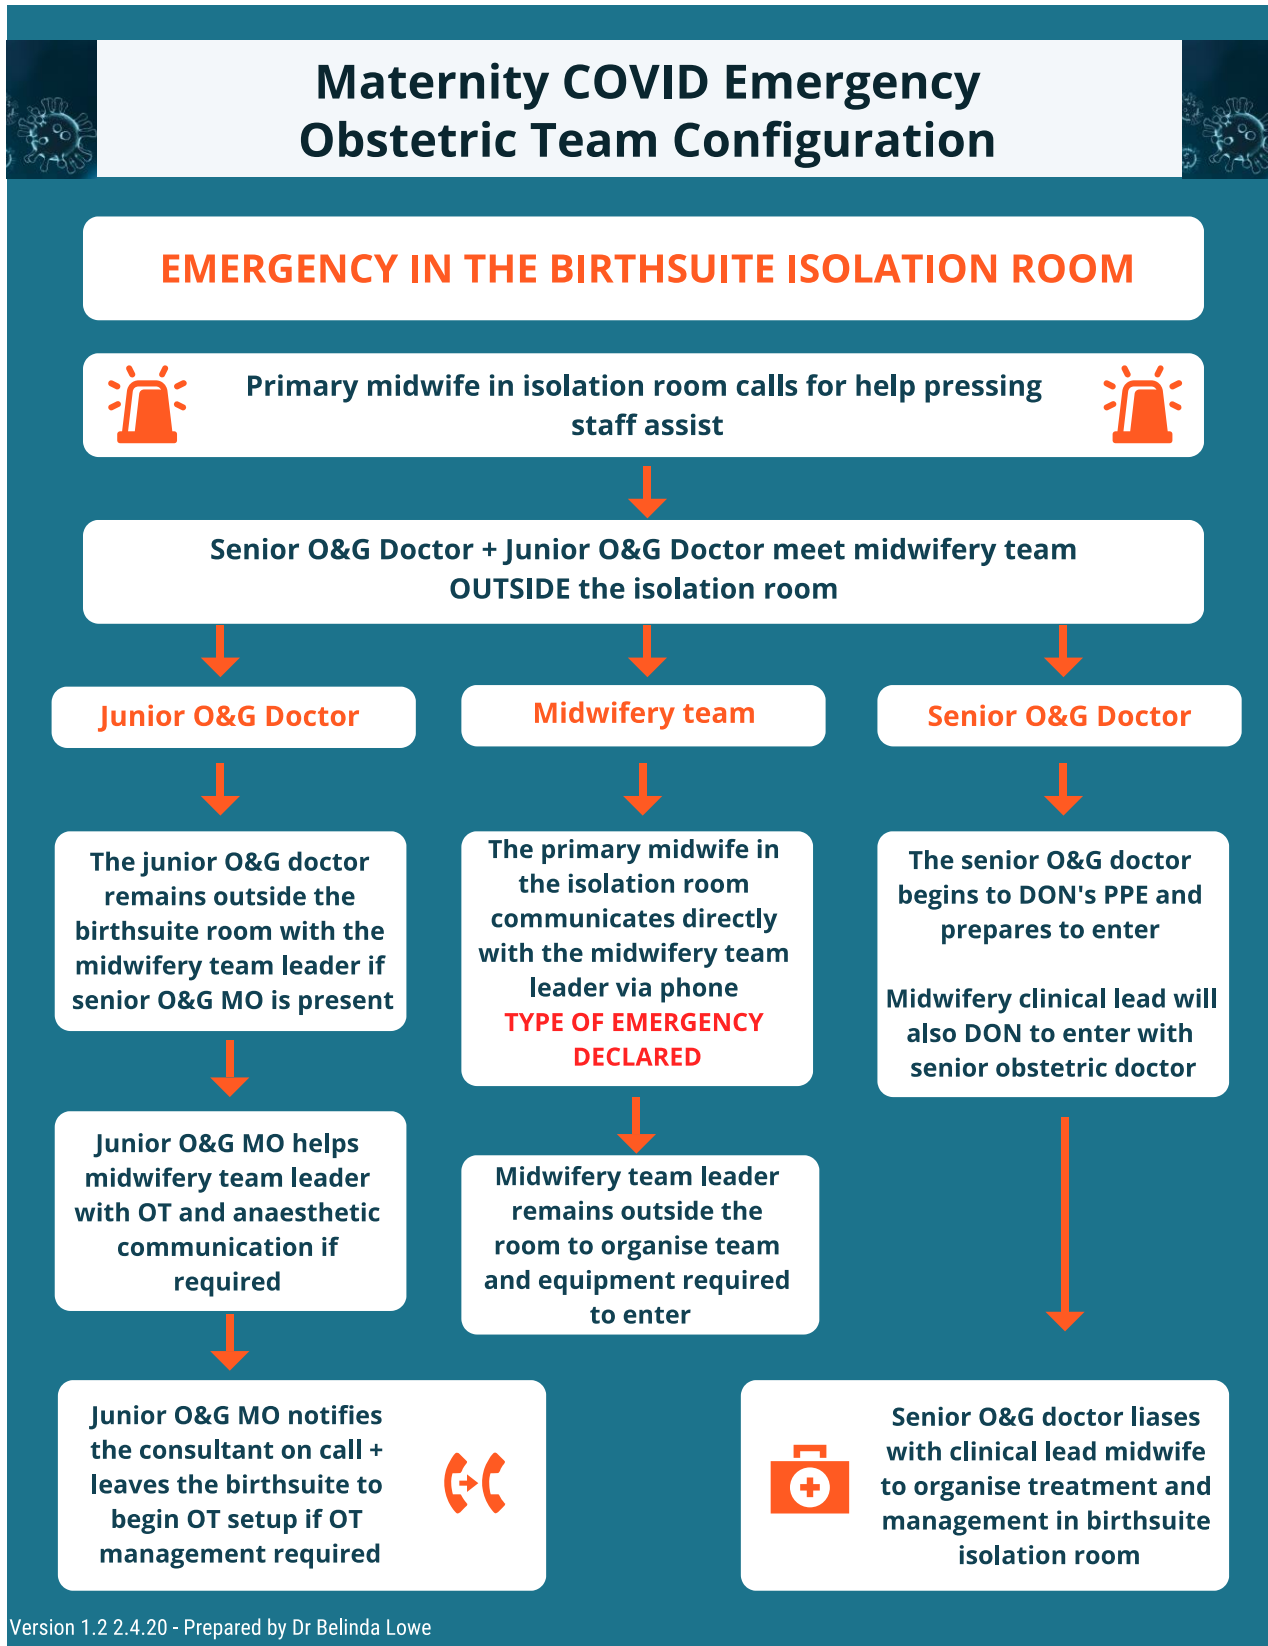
Maternity COVID Emergency Obstetric Team Configuration

EMERGENCY IN THE BIRTHSUITE ISOLATION ROOM

Primary midwife in isolation room calls for help pressing staff assist

Senior O&G Doctor + Junior O&G Doctor meet midwifery team OUTSIDE the isolation room

Junior O&G Doctor

The junior O&G doctor remains outside the birthsuite room with the midwifery team leader if senior O&G MO is present

Junior O&G MO helps midwifery team leader with OT and anaesthetic communication if required

Junior O&G MO notifies the consultant on call + leaves the birthsuite to begin OT setup if OT management required

Midwifery team

The primary midwife in the isolation room communicates directly with the midwifery team leader via phone TYPE OF EMERGENCY DECLARED

Midwifery team leader remains outside the room to organise team and equipment required to enter

Senior O&G Doctor

The senior O&G doctor begins to DON's PPE and prepares to enter

Midwifery clinical lead will also DON to enter with senior obstetric doctor

Senior O&G doctor liases with clinical lead midwife to organise treatment and management in birthsuite isolation room

Version 1.2 2.4.20 - Prepared by Dr Belinda Lowe